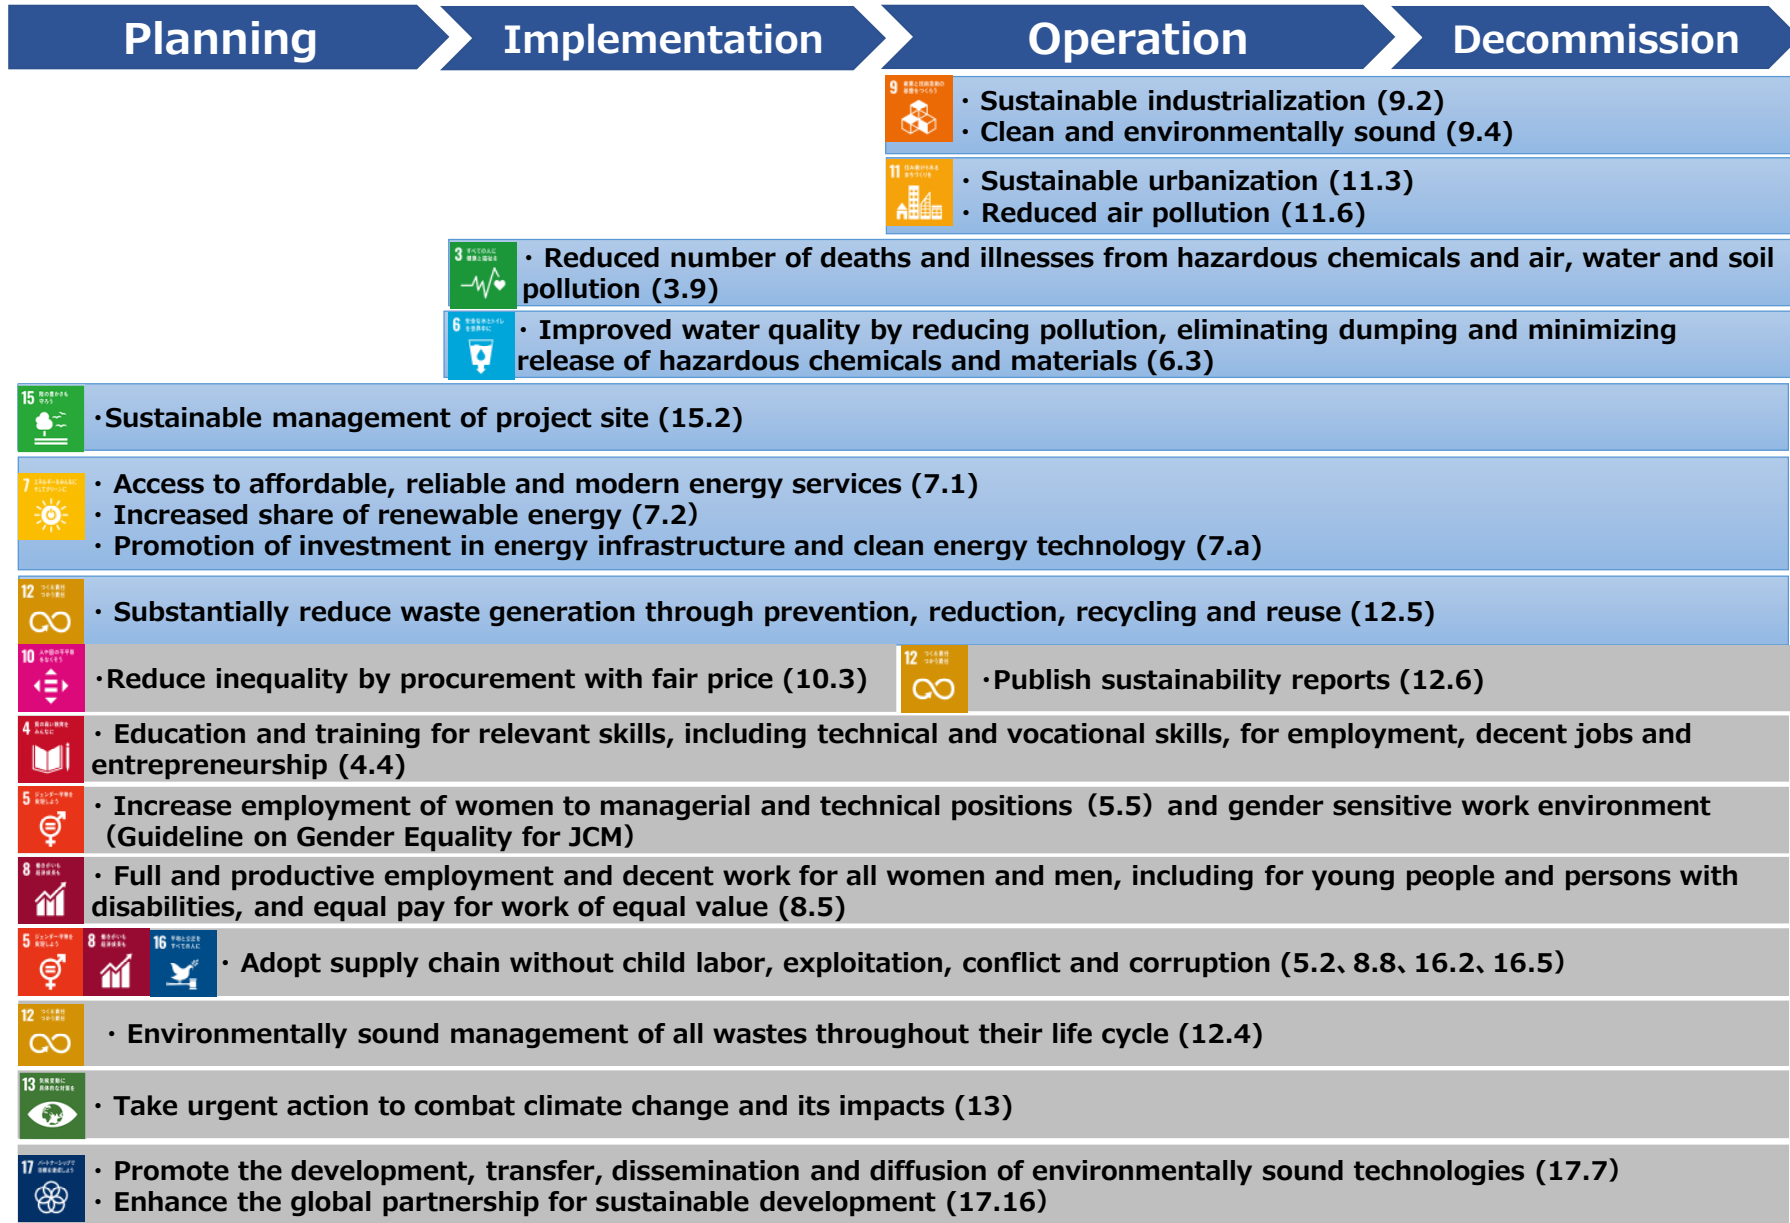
Planning Implementation Operation Decommission

9
· Sustainable industrialization (9.2)
· Clean and environmentally sound (9.4)

11
· Sustainable urbanization (11.3)
· Reduced air pollution (11.6)

3
· Reduced number of deaths and illnesses from hazardous chemicals and air, water and soil pollution (3.9)

6
· Improved water quality by reducing pollution, eliminating dumping and minimizing release of hazardous chemicals and materials (6.3)

15
·Sustainable management of project site (15.2)

7
· Access to affordable, reliable and modern energy services (7.1)
· Increased share of renewable energy (7.2)
· Promotion of investment in energy infrastructure and clean energy technology (7.a)

12
· Substantially reduce waste generation through prevention, reduction, recycling and reuse (12.5)

10
·Reduce inequality by procurement with fair price (10.3)

12
·Publish sustainability reports (12.6)

4
· Education and training for relevant skills, including technical and vocational skills, for employment, decent jobs and entrepreneurship (4.4)

5
· Increase employment of women to managerial and technical positions (5.5) and gender sensitive work environment (Guideline on Gender Equality for JCM)

8
· Full and productive employment and decent work for all women and men, including for young people and persons with disabilities, and equal pay for work of equal value (8.5)

5 8 16
· Adopt supply chain without child labor, exploitation, conflict and corruption (5.2、8.8、16.2、16.5)

12
· Environmentally sound management of all wastes throughout their life cycle (12.4)

13
· Take urgent action to combat climate change and its impacts (13)

17
· Promote the development, transfer, dissemination and diffusion of environmentally sound technologies (17.7)
· Enhance the global partnership for sustainable development (17.16)